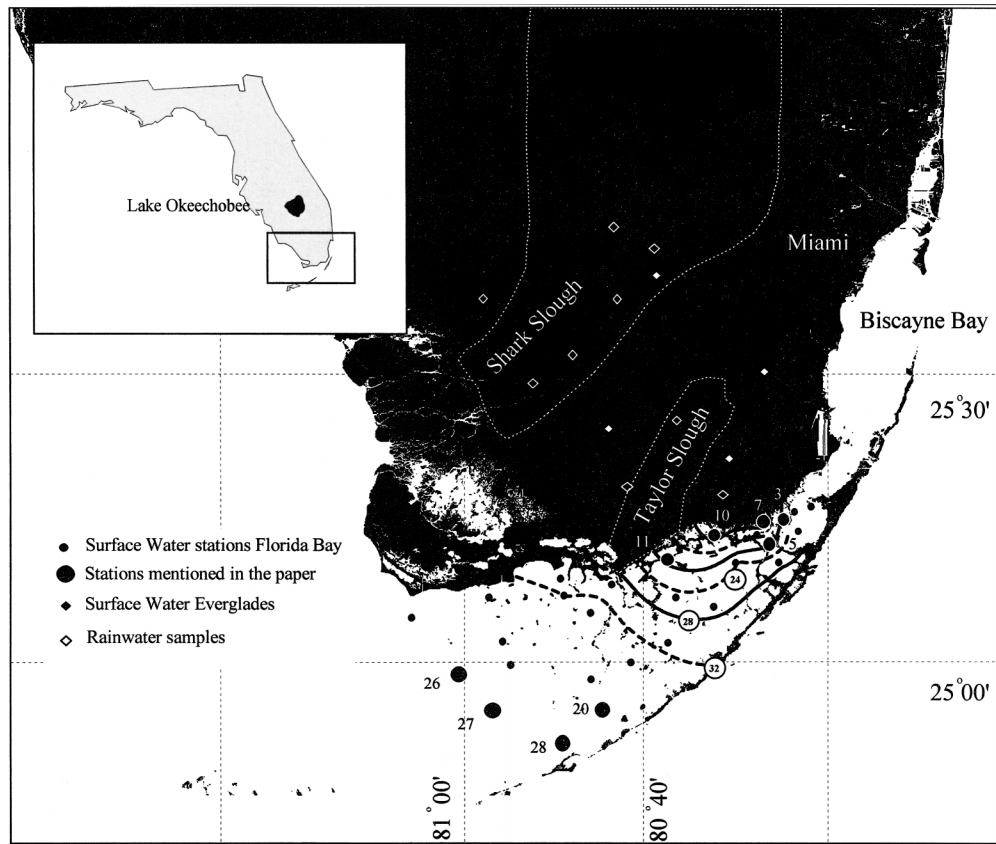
Lake Okeechobee

Miami

Biscayne Bay

Shark Slough

Taylor Slough

$25^{\circ}30'$

$25^{\circ}00'$

$81^{\circ}00'$

$80^{\circ}40'$

3

7

10

11

5

24

28

32

26

27

20

28

Surface Water stations Florida Bay

Stations mentioned in the paper

Surface Water Everglades

Rainwater samples